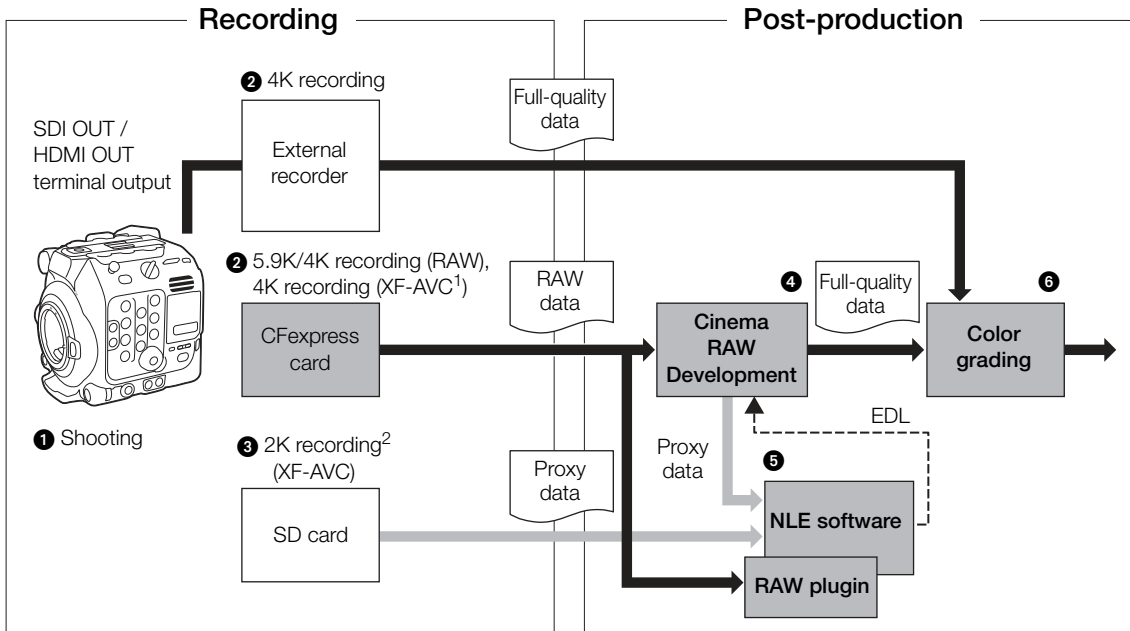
Recording

Post-production

❷ 4K recording

SDI OUT / HDMI OUT terminal output

External recorder

Full-quality data

❷ 5.9K/4K recording (RAW), 4K recording (XF-AVC$^1$)

RAW data

CFexpress card

❹

Cinema RAW Development

Full-quality data

❻

Color grading

❶ Shooting

❸ 2K recording$^2$ (XF-AVC)

SD card

Proxy data

Proxy data

EDL

❺

NLE software

RAW plugin